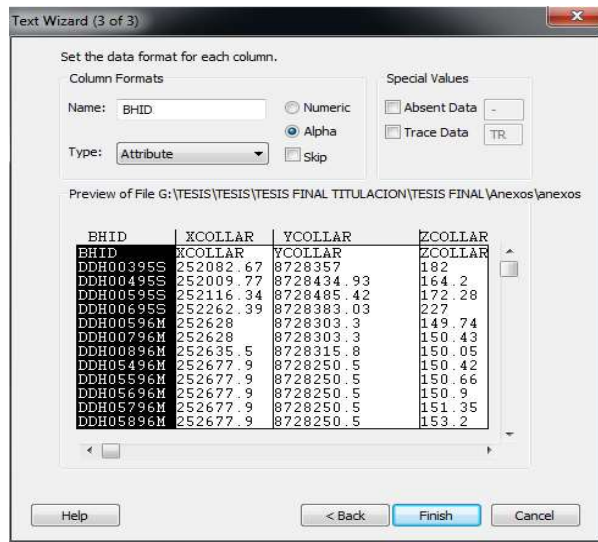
Text Wizard (3 of 3)

Set the data format for each column.

Column Formats

Name: BHID

Numeric

Alpha

Type: Attribute

Skip

Special Values

Absent Data -

Trace Data TR

Preview of File G:\TESIS\TESIS\TESIS FINAL TITULACION\TESIS FINAL\Anexos\anexos

| BHID | XCOLLAR | YCOLLAR | ZCOLLAR |
|---|---|---|---|
| BHID | XCOLLAR | YCOLLAR | ZCOLLAR |
| DDH00395S | 252082.67 | 8728357 | 182 |
| DDH00495S | 252009.77 | 8728434.93 | 164.2 |
| DDH00595S | 252116.34 | 8728485.42 | 172.28 |
| DDH00695S | 252262.39 | 8728383.03 | 227 |
| DDH00596M | 252628 | 8728303.3 | 149.74 |
| DDH00796M | 252628 | 8728303.3 | 150.43 |
| DDH00896M | 252635.5 | 8728315.8 | 150.05 |
| DDH05496M | 252677.9 | 8728250.5 | 150.42 |
| DDH05596M | 252677.9 | 8728250.5 | 150.66 |
| DDH05696M | 252677.9 | 8728250.5 | 150.9 |
| DDH05796M | 252677.9 | 8728250.5 | 151.35 |
| DDH05896M | 252677.9 | 8728250.5 | 153.2 |

Help

< Back

Finish

Cancel